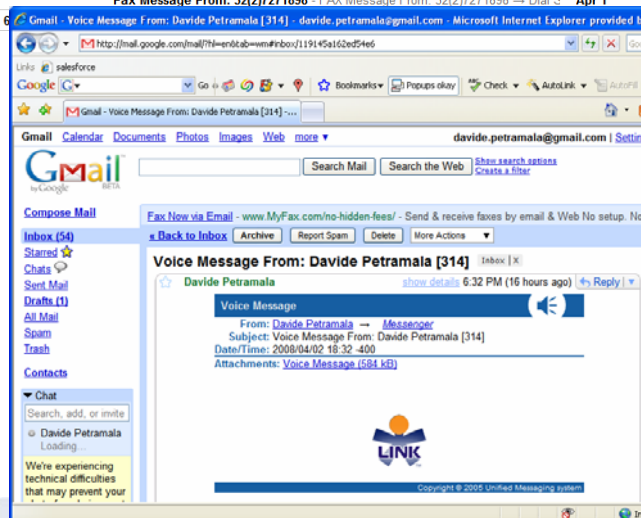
Fax Message From: 32(2)7271696 - FAX Message From: 32(2)7271696 → Dial 3 Apr 1

6 Gmail - Voice Message From: Davide Petramala [314] - davide.petramala@gmail.com - Microsoft Internet Explorer provided b

http://mail.google.com/mail/?hl=en&tab=wm#inbox/119145a162ed54e6

Links salesforce

Google G Go Bookmarks Popups okay Check AutoLink AutoFill

Gmail - Voice Message From: Davide Petramala [314] -...

Gmail Calendar Documents Photos Images Web more ▾ davide.petramala@gmail.com | Settin

Gmail by Google BETA

Search Mail Search the Web Show search options Create a filter

Compose Mail

Inbox (54)
Starred
Chats
Sent Mail
Drafts (1)
All Mail
Spam
Trash

Contacts

Chat

Search, add, or invite

Davide Petramala
Loading...

We're experiencing technical difficulties that may prevent your

Fax Now via Email - www.MyFax.com/no-hidden-fees/ - Send & receive faxes by email & Web No setup. No

« Back to Inbox Archive Report Spam Delete More Actions

Voice Message From: Davide Petramala [314] Inbox X

Davide Petramala show details 6:32 PM (16 hours ago) Reply

Voice Message

From: Davide Petramala → Messenger
Subject: Voice Message From: Davide Petramala [314]
Date/Time: 2008/04/02 18:32 -400
Attachments: Voice Message (584 kB)

LINK

Copyright © 2005 Unified Messaging system